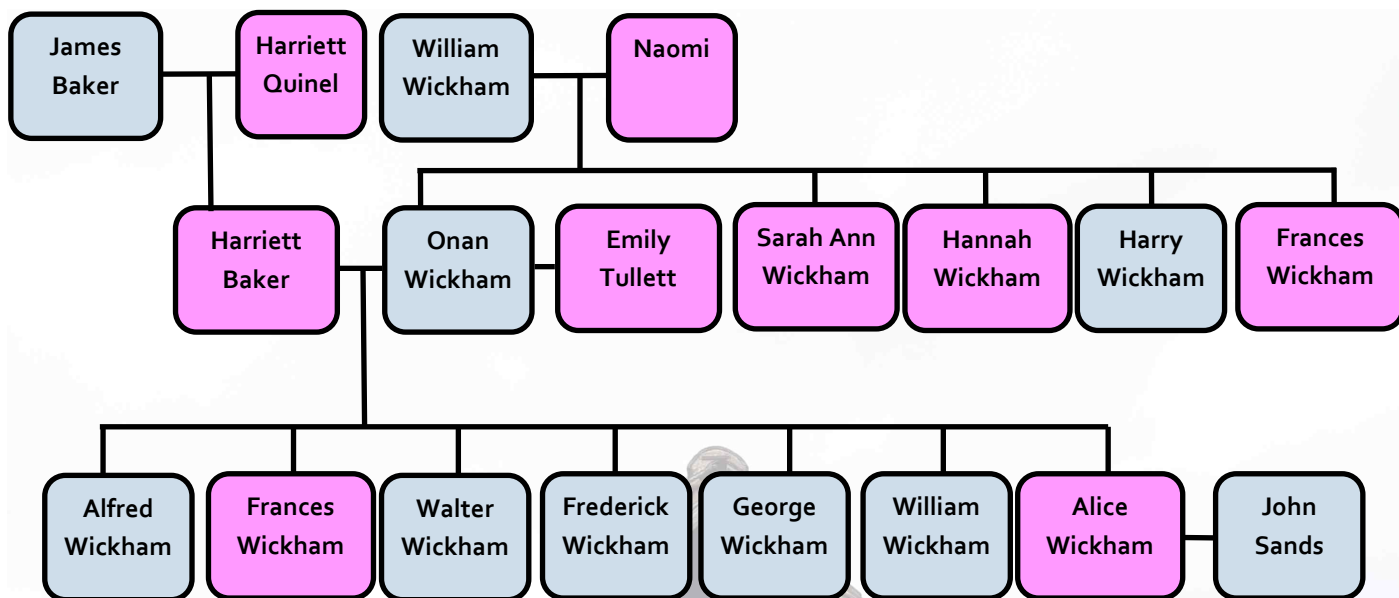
James Baker

Harriett Quinel

William Wickham

Naomi

Harriett Baker

Onan Wickham

Emily Tullett

Sarah Ann Wickham

Hannah Wickham

Harry Wickham

Frances Wickham

Alfred Wickham

Frances Wickham

Walter Wickham

Frederick Wickham

George Wickham

William Wickham

Alice Wickham

John Sands